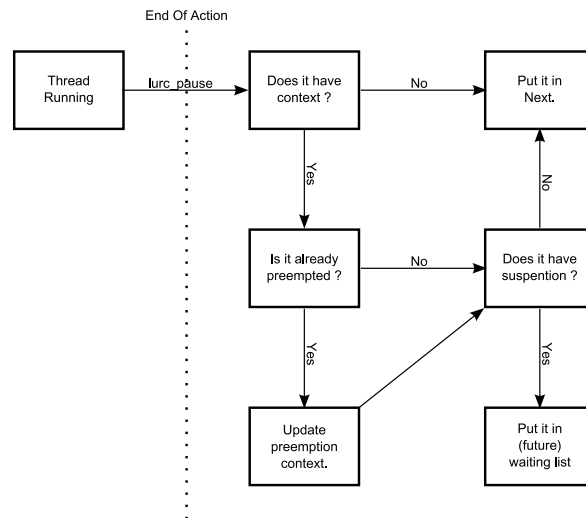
End Of Action

Thread Running

lurc_pause

Does it have context ?

No

Put it in Next.

Yes

No

Is it already preempted ?

No

Does it have suspention ?

Yes

Yes

Update preemption context.

Put it in (future) waiting list